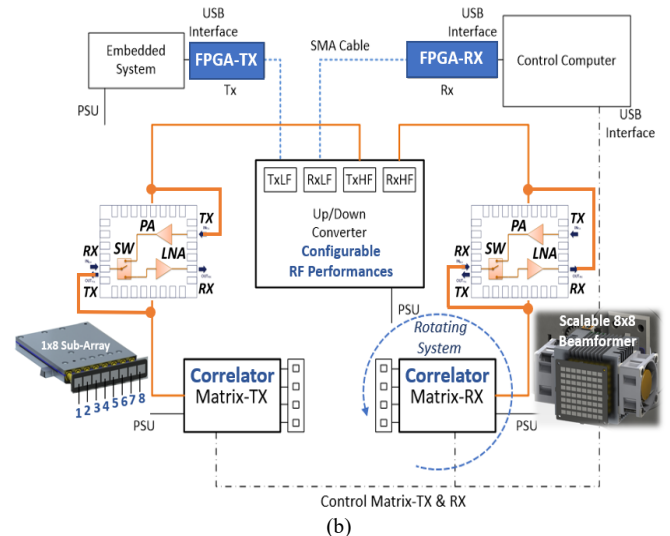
USB Interface
Embedded System
FPGA-TX
Tx
PSU
SMA Cable
USB Interface
FPGA-RX
Rx
Control Computer
USB Interface
TxLF
RxLF
TxHF
RxHF
Up/Down Converter
Configurable RF Performances
PA
TX
RX
SW
LNA
TX
RX
PA
TX
RX
SW
LNA
TX
RX
1x8 Sub-Array
1 2 3 4 5 6 7 8
PSU
Rotating System
Scalable 8x8 Beamformer
Correlator Matrix-TX
Correlator Matrix-RX
PSU
PSU
Control Matrix-TX & RX
(b)